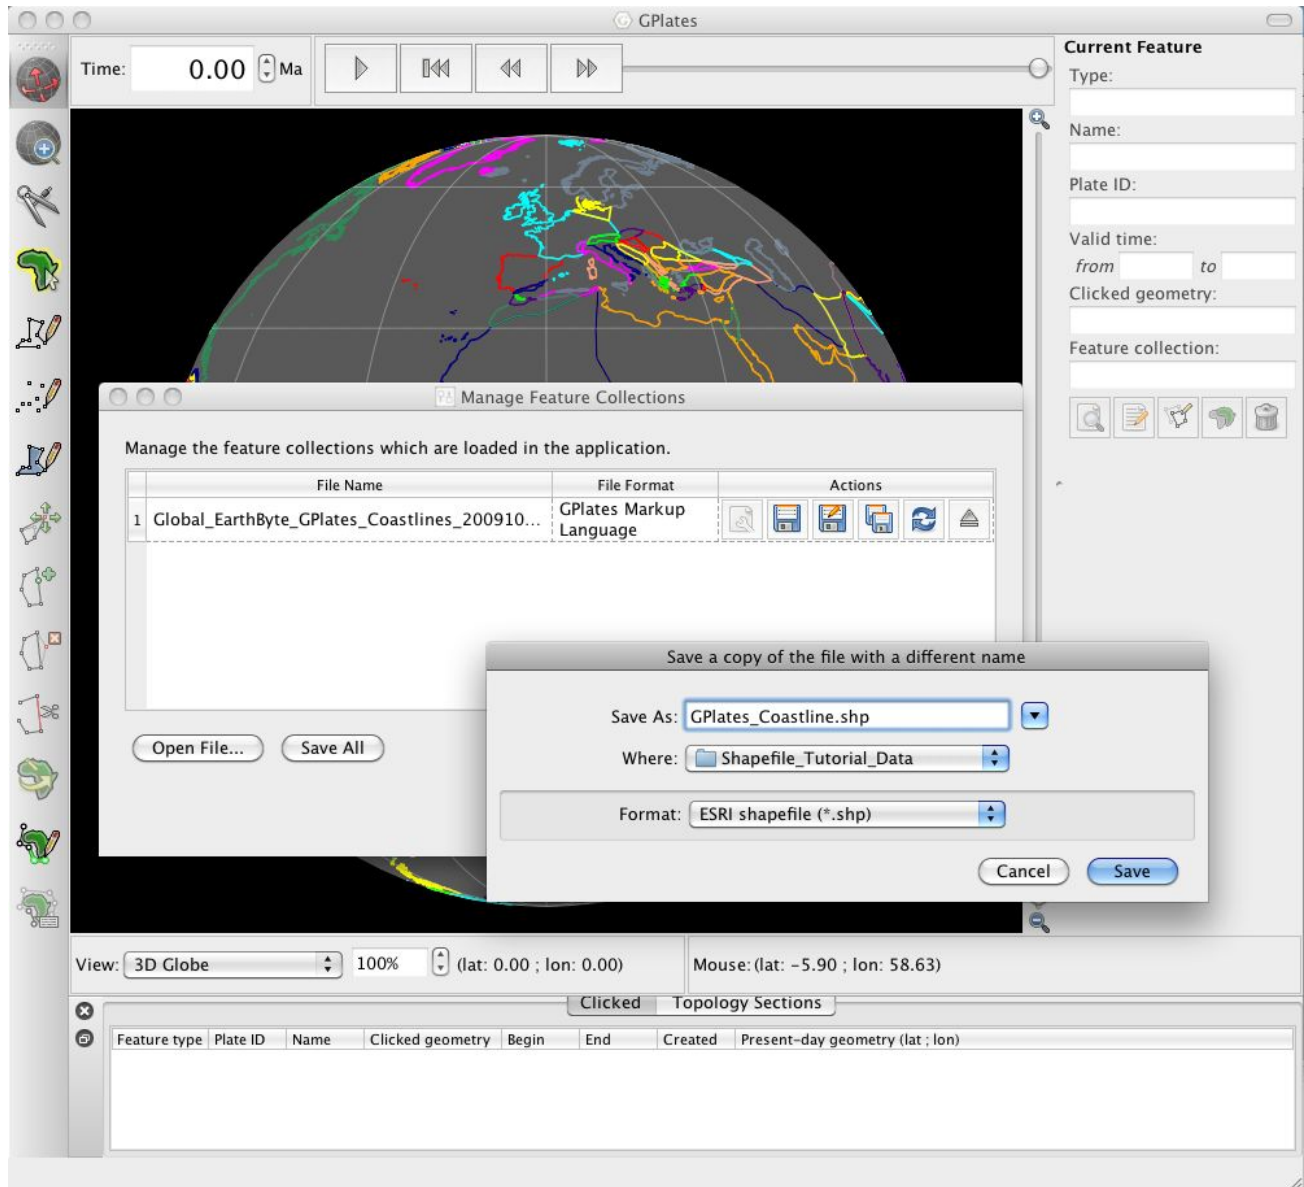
GPlates

Time: 0.00 Ma

Current Feature
Type:
Name:
Plate ID:
Valid time:
from to
Clicked geometry:
Feature collection:

Manage Feature Collections

Manage the feature collections which are loaded in the application.

| | File Name | File Format | Actions |
|---|---|---|---|
| 1 | Global_EarthByte_GPlates_Coastlines_200910... | GPlates Markup Language | |

Open File... Save All

Save a copy of the file with a different name

Save As: GPlates_Coastline.shp
Where: Shapefile_Tutorial_Data
Format: ESRI shapefile (*.shp)

Cancel Save

View: 3D Globe 100% (lat: 0.00 ; lon: 0.00)

Mouse: (lat: -5.90 ; lon: 58.63)

Clicked Topology Sections

| Feature type | Plate ID | Name | Clicked geometry | Begin | End | Created | Present-day geometry (lat ; lon) |
|---|---|---|---|---|---|---|---|